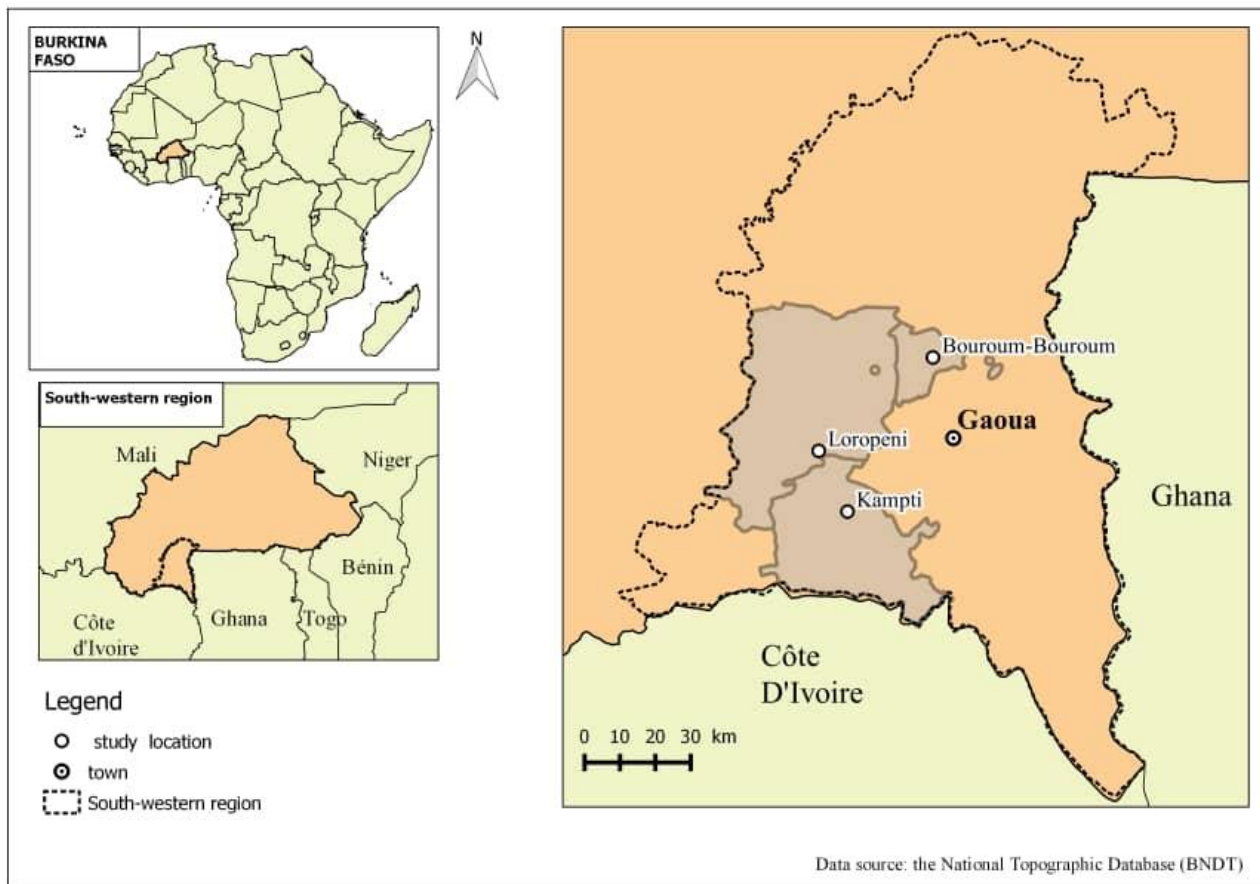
BURKINA FASO

N

South-western region

Mali

Niger

Bénin

Côte d'Ivoire

Ghana

Togo

Legend

study location

town

South-western region

Bouroum-Bouroum

Gaoua

Loropeni

Kampti

Ghana

Côte D'Ivoire

0 10 20 30 km

Data source: the National Topographic Database (BNDT)